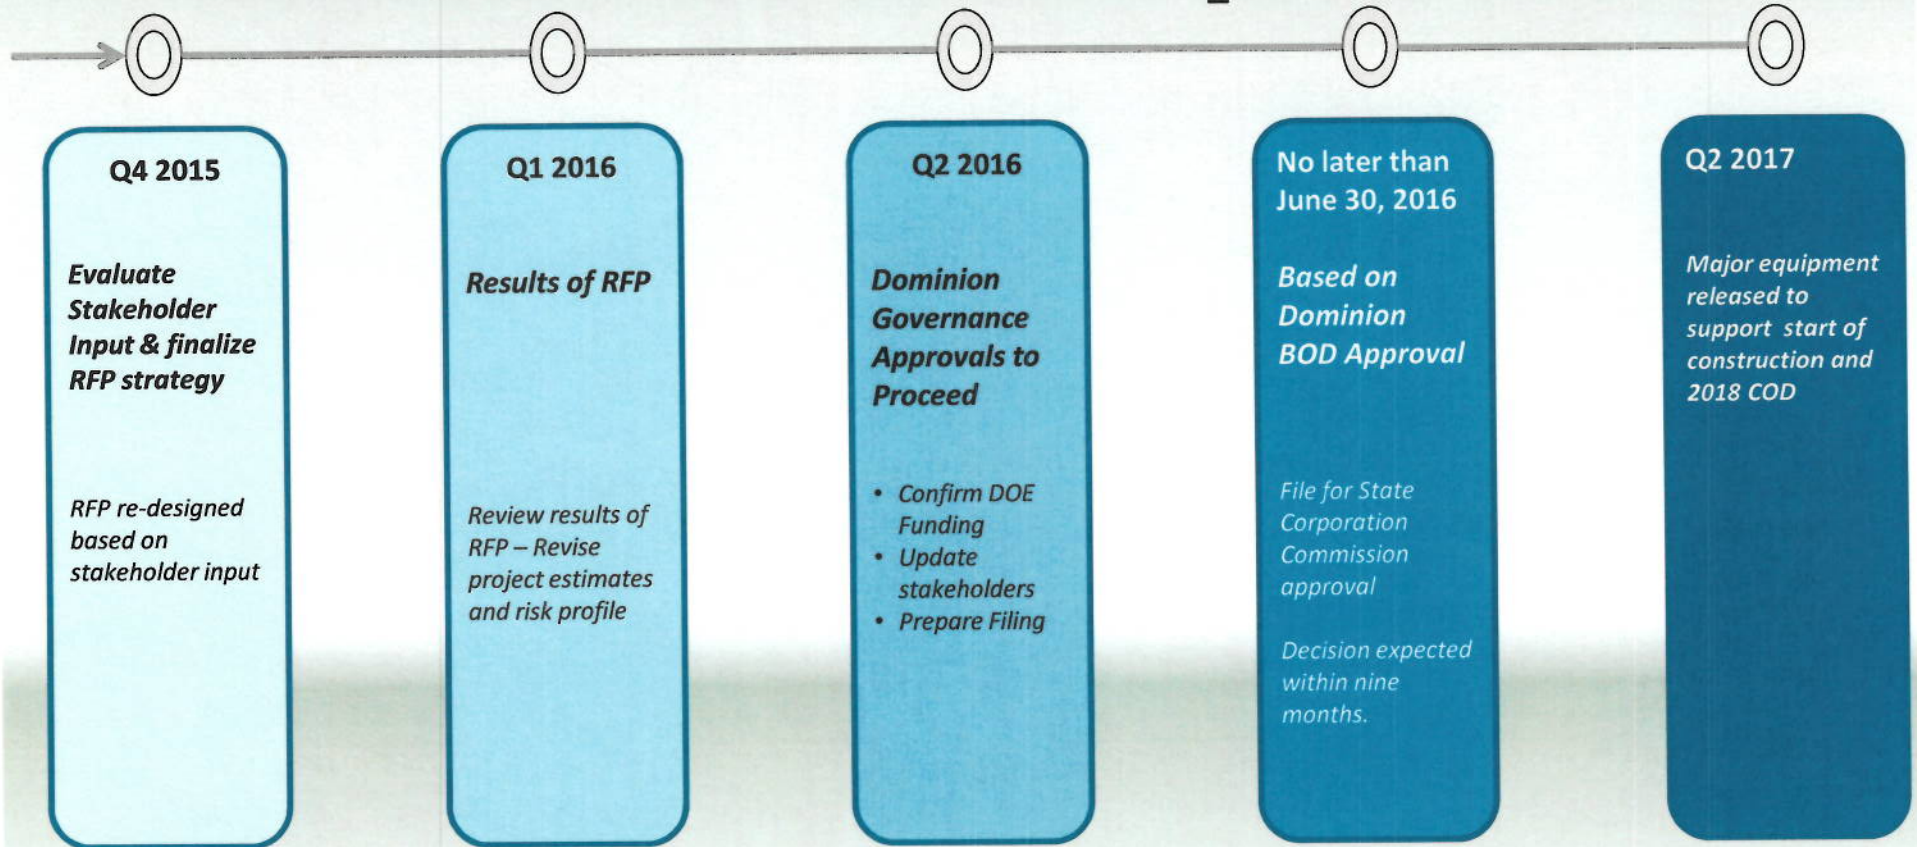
Q4 2015

Evaluate Stakeholder Input & finalize RFP strategy

RFP re-designed based on stakeholder input

Q1 2016

Results of RFP

Review results of RFP – Revise project estimates and risk profile

Q2 2016

Dominion Governance Approvals to Proceed

- Confirm DOE Funding
- Update stakeholders
- Prepare Filing

No later than June 30, 2016

Based on Dominion BOD Approval

File for State Corporation Commission approval

Decision expected within nine months.

Q2 2017

Major equipment released to support start of construction and 2018 COD